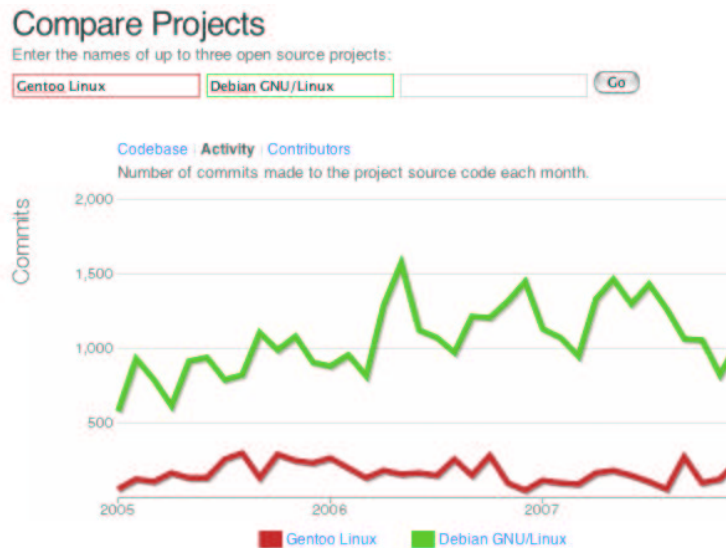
Compare Projects

Enter the names of up to three open source projects:

Gentoo Linux

Debian GNU/Linux

Go

Codebase | Activity | Contributors

Number of commits made to the project source code each month.

Commits

2,000

1,500

1,000

500

2005

2006

2007

Gentoo Linux

Debian GNU/Linux